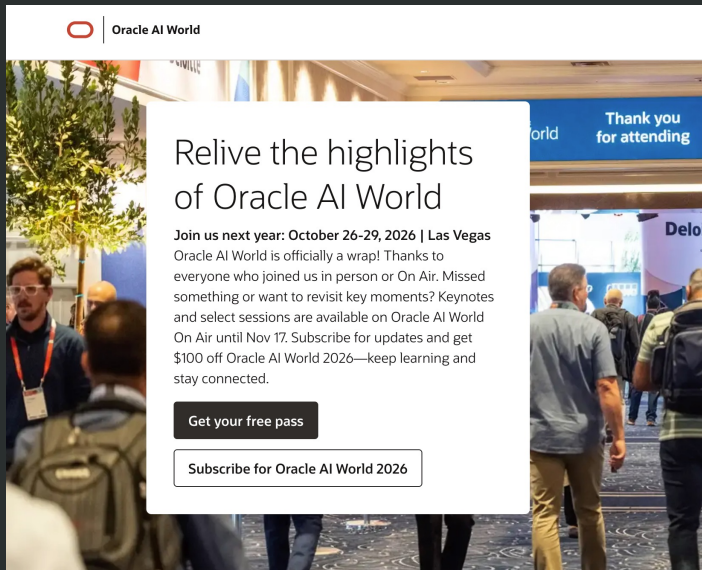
Oracle AI World

Relive the highlights of Oracle AI World

Join us next year: October 26-29, 2026 | Las Vegas

Oracle AI World is officially a wrap! Thanks to everyone who joined us in person or On Air. Missed something or want to revisit key moments? Keynotes and select sessions are available on Oracle AI World On Air until Nov 17. Subscribe for updates and get $100 off Oracle AI World 2026—keep learning and stay connected.

Get your free pass

Subscribe for Oracle AI World 2026

orld

Thank you for attending

Delo